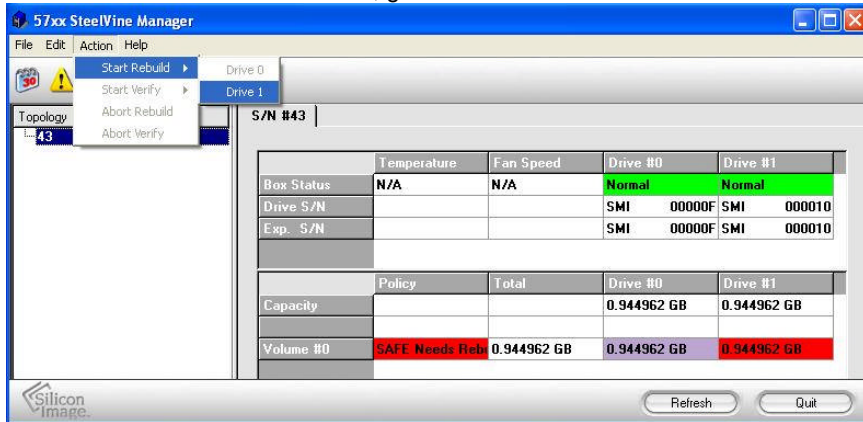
57xx SteelVine Manager

File Edit Action Help

Start Rebuild
Start Verify
Abort Rebuild
Abort Verify

Drive 0
Drive 1

Topology
43

S/N #43

| | Temperature | Fan Speed | Drive #0 | Drive #1 |
|---|---|---|---|---|
| Box Status | N/A | N/A | Normal | Normal |
| Drive S/N | | | SMI 00000F | SMI 000010 |
| Exp. S/N | | | SMI 00000F | SMI 000010 |
| | | | | |

| | Policy | Total | Drive #0 | Drive #1 |
|---|---|---|---|---|
| Capacity | | | 0.944962 GB | 0.944962 GB |
| | | | | |
| Volume #0 | SAFE Needs Rebi | 0.944962 GB | 0.944962 GB | 0.944962 GB |

Silicon Image.

Refresh

Quit